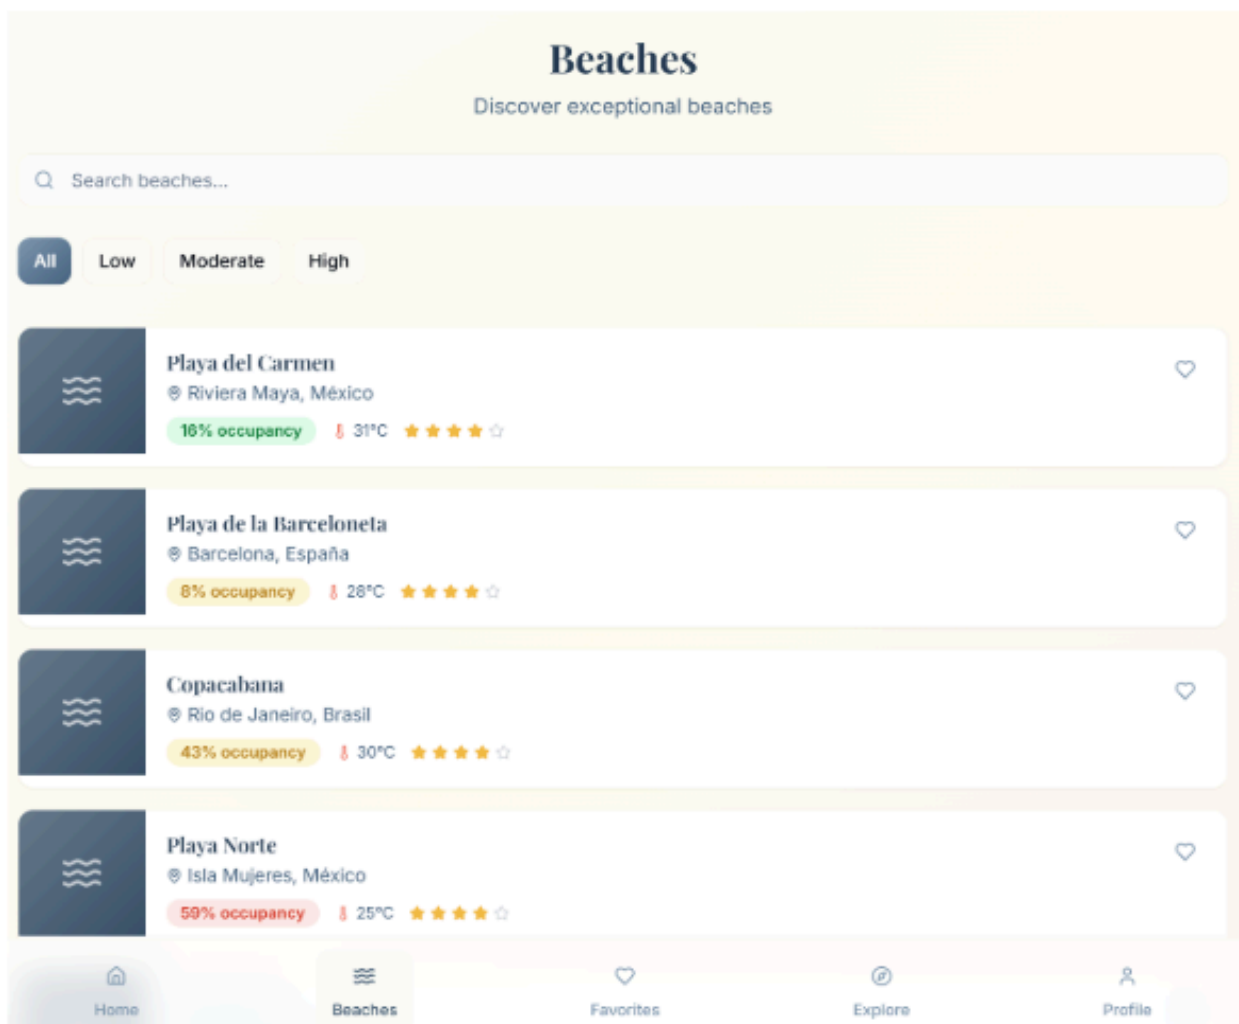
Beaches

Discover exceptional beaches

Search beaches...

All
Low
Moderate
High

Playa del Carmen
Riviera Maya, México
16% occupancy
31°C

Playa de la Barceloneta
Barcelona, España
8% occupancy
28°C

Copacabana
Rio de Janeiro, Brasil
43% occupancy
30°C

Playa Norte
Isla Mujeres, México
59% occupancy
25°C

Home
Beaches
Favorites
Explore
Profile